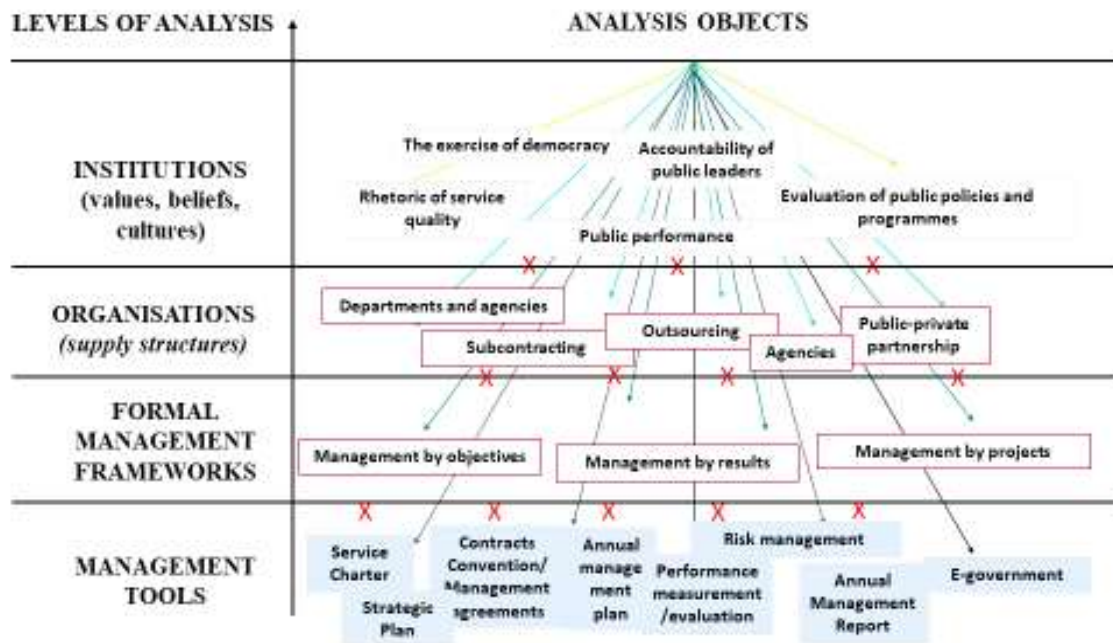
LEVELS OF ANALYSIS

ANALYSIS OBJECTS

INSTITUTIONS (values, beliefs, cultures)

The exercise of democracy

Accountability of public leaders

Rhetoric of service quality

Evaluation of public policies and programmes

Public performance

X X X

ORGANISATIONS (supply structures)

Departments and agencies

Outsourcing

Public-private partnership

Subcontracting

Agencies

X X X X

FORMAL MANAGEMENT FRAMEWORKS

Management by objectives

Management by results

Management by projects

X X X X X

MANAGEMENT TOOLS

Service Charter

Strategic Plan

Contracts Convention/ Management sgreements

Annual manage ment plan

Performance measurement /evaluation

Risk management

Annual Management Report

E-government